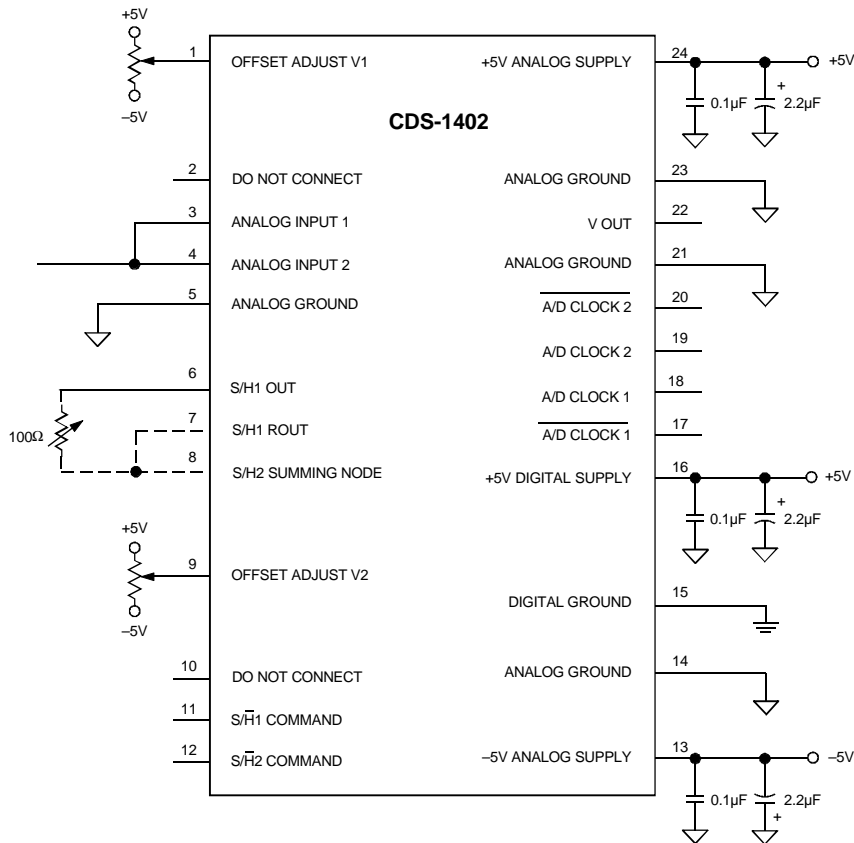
+5V
–5V
1 OFFSET ADJUST V1
+5V ANALOG SUPPLY 24
+5V
0.1µF
+
2.2µF

CDS-1402

2 DO NOT CONNECT
ANALOG GROUND 23
3 ANALOG INPUT 1
V OUT 22
4 ANALOG INPUT 2
ANALOG GROUND 21
5 ANALOG GROUND
$\overline{\text{A/D CLOCK 2}}$ 20
A/D CLOCK 2 19
6 S/H1 OUT
A/D CLOCK 1 18
100Ω
7 S/H1 ROUT
$\overline{\text{A/D CLOCK 1}}$ 17
8 S/H2 SUMMING NODE
+5V DIGITAL SUPPLY 16
+5V
0.1µF
+
2.2µF
+5V
9 OFFSET ADJUST V2
–5V
DIGITAL GROUND 15
10 DO NOT CONNECT
ANALOG GROUND 14
11 S/$\overline{\text{H}}$1 COMMAND
12 S/$\overline{\text{H}}$2 COMMAND
–5V ANALOG SUPPLY 13
–5V
0.1µF
2.2µF
+